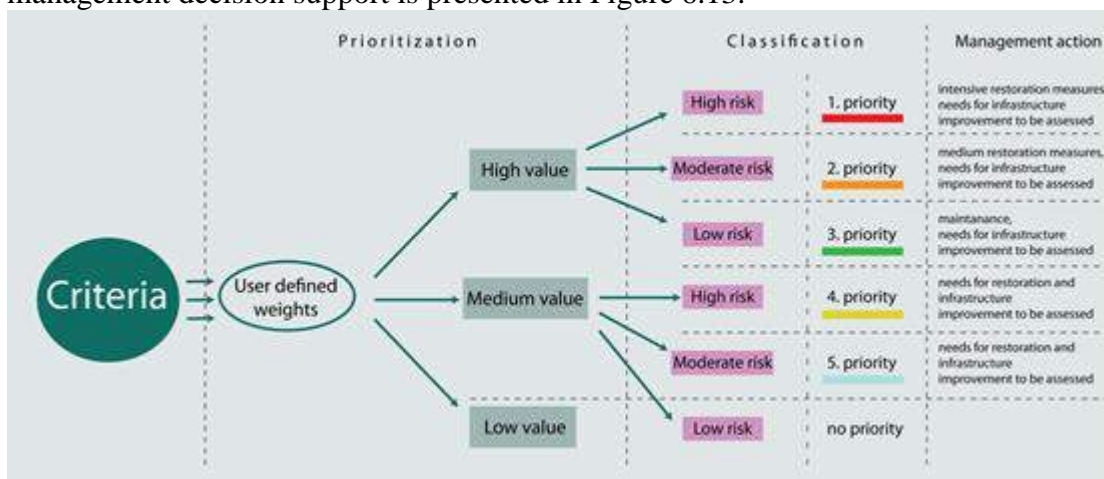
management decision support is presented in Figure 8.13.

Prioritization

Classification

Management action

Criteria

User defined weights

High value

Medium value

Low value

High risk

Moderate risk

Low risk

High risk

Moderate risk

Low risk

1. priority

2. priority

3. priority

4. priority

5. priority

no priority

intensive restoration measures needs for infrastructure improvement to be assessed

medium restoration measures, needs for infrastructure improvement to be assessed

maintanance, needs for infrastructure improvement to be assessed

needs for restoration and infrastructure improvement to be assessed

needs for restoration and infrastructure improvement to be assessed